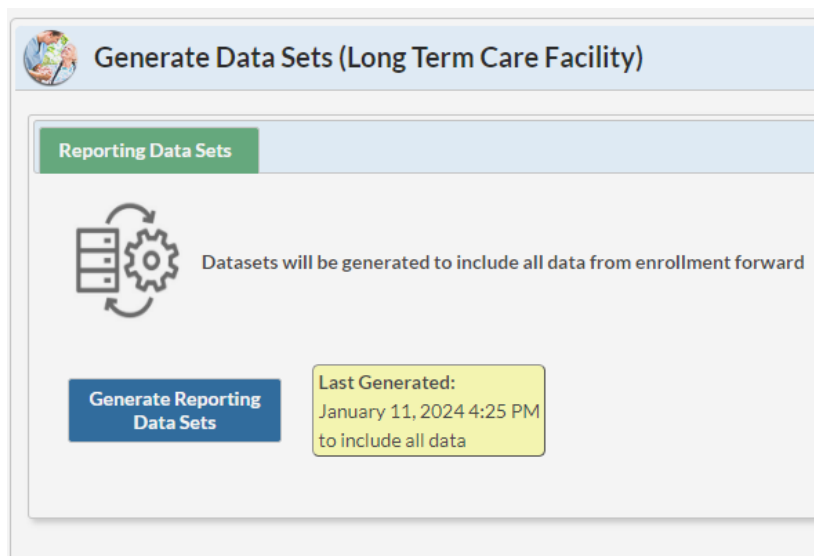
Generate Data Sets (Long Term Care Facility)

Reporting Data Sets

Datasets will be generated to include all data from enrollment forward

Generate Reporting Data Sets

Last Generated:
January 11, 2024 4:25 PM
to include all data